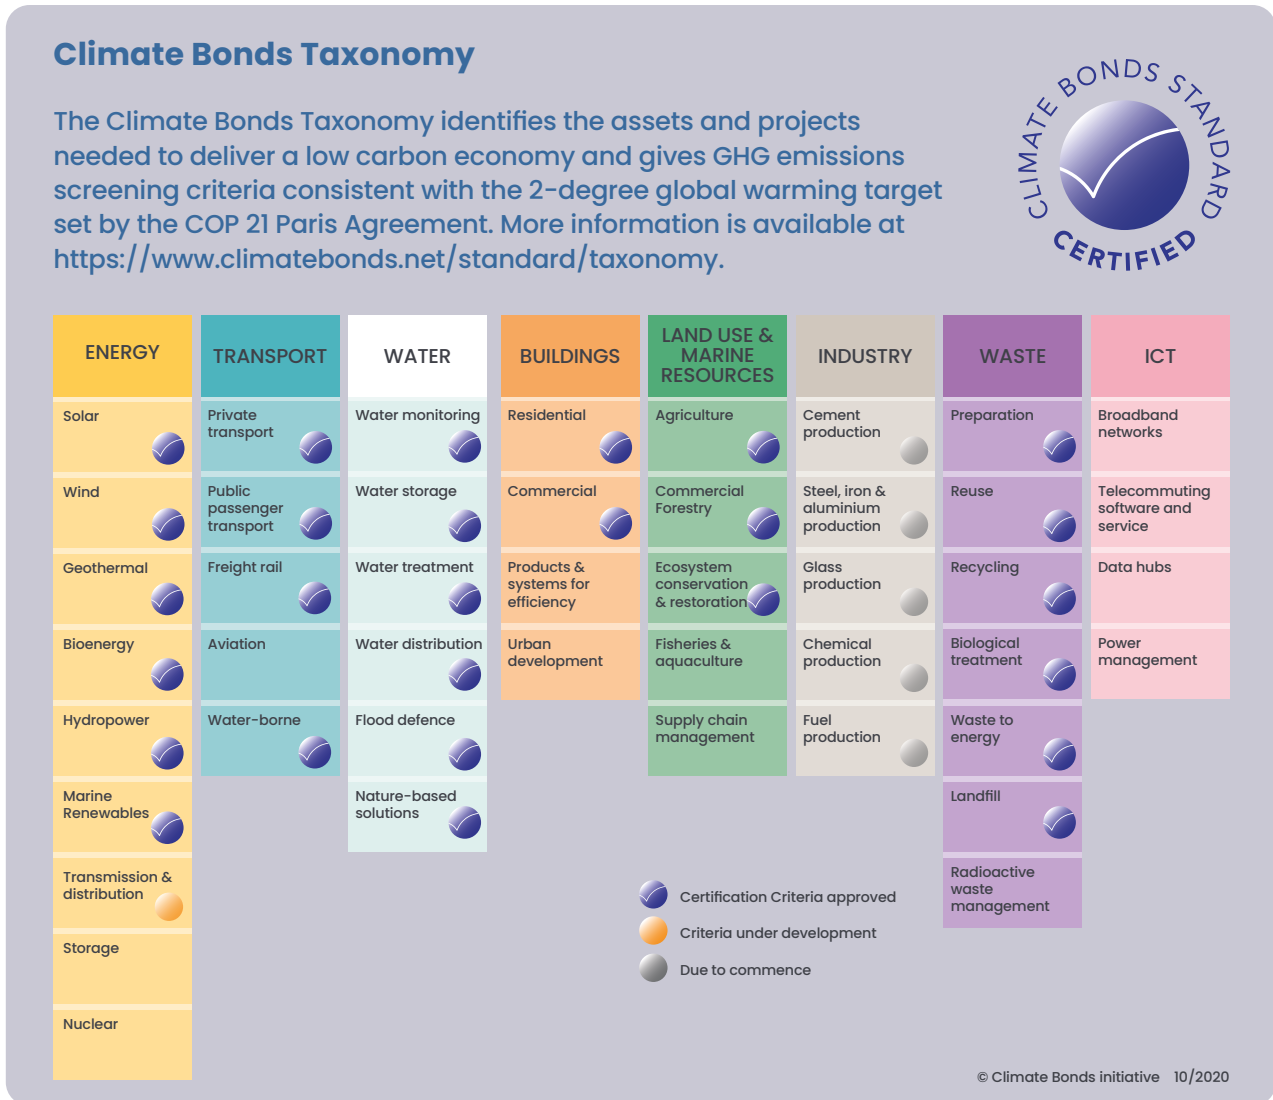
Climate Bonds Taxonomy

The Climate Bonds Taxonomy identifies the assets and projects needed to deliver a low carbon economy and gives GHG emissions screening criteria consistent with the 2-degree global warming target set by the COP 21 Paris Agreement. More information is available at https://www.climatebonds.net/standard/taxonomy.

CLIMATE BONDS STANDARD CERTIFIED

| ENERGY | TRANSPORT | WATER | BUILDINGS | LAND USE & MARINE RESOURCES | INDUSTRY | WASTE | ICT |
|---|---|---|---|---|---|---|---|
| Solar | Private transport | Water monitoring | Residential | Agriculture | Cement production | Preparation | Broadband networks |
| Wind | Public passenger transport | Water storage | Commercial | Commercial Forestry | Steel, iron & aluminium production | Reuse | Telecommuting software and service |
| Geothermal | Freight rail | Water treatment | Products & systems for efficiency | Ecosystem conservation & restoration | Glass production | Recycling | Data hubs |
| Bioenergy | Aviation | Water distribution | Urban development | Fisheries & aquaculture | Chemical production | Biological treatment | Power management |
| Hydropower | Water-borne | Flood defence | | Supply chain management | Fuel production | Waste to energy | |
| Marine Renewables | | Nature-based solutions | | | | Landfill | |
| Transmission & distribution | | | | | | Radioactive waste management | |
| Storage | | | | | | | |
| Nuclear | | | | | | | |

Certification Criteria approved
Criteria under development
Due to commence

© Climate Bonds initiative 10/2020